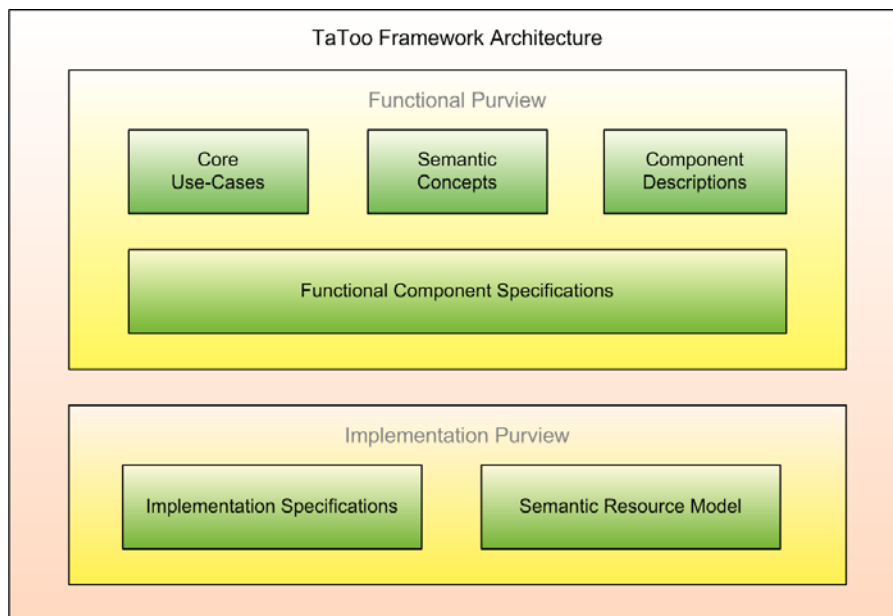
TaToo Framework Architecture

Functional Purview

Core Use-Cases

Semantic Concepts

Component Descriptions

Functional Component Specifications

Implementation Purview

Implementation Specifications

Semantic Resource Model